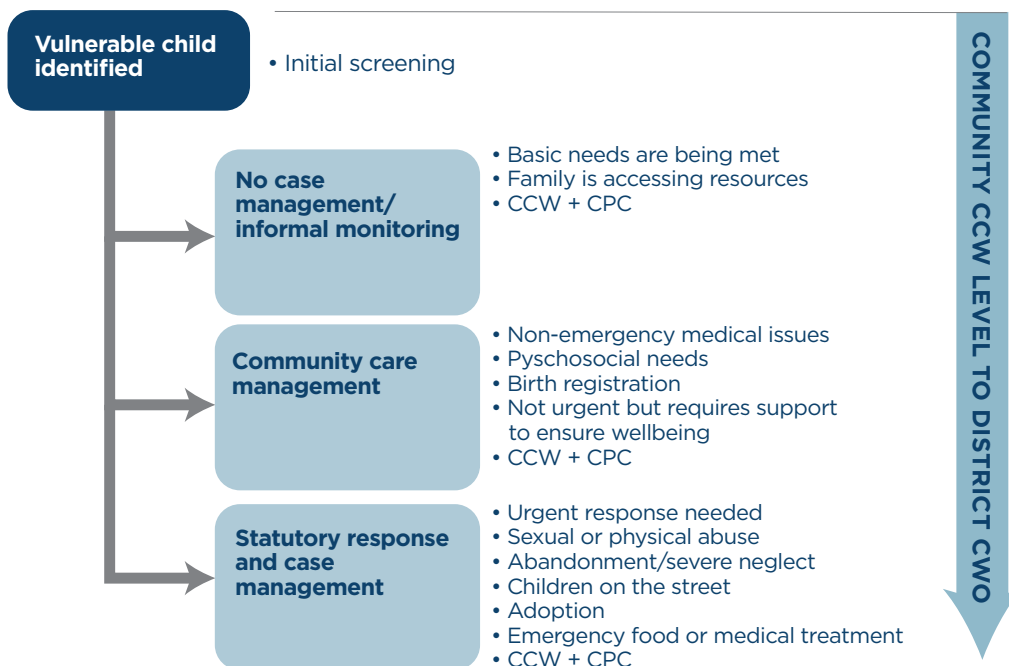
Vulnerable child identified

• Initial screening

No case management/ informal monitoring

• Basic needs are being met
• Family is accessing resources
• CCW + CPC

Community care management

• Non-emergency medical issues
• Pyschosocial needs
• Birth registration
• Not urgent but requires support to ensure wellbeing
• CCW + CPC

Statutory response and case management

• Urgent response needed
• Sexual or physical abuse
• Abandonment/severe neglect
• Children on the street
• Adoption
• Emergency food or medical treatment
• CCW + CPC

COMMUNITY CCW LEVEL TO DISTRICT CWO